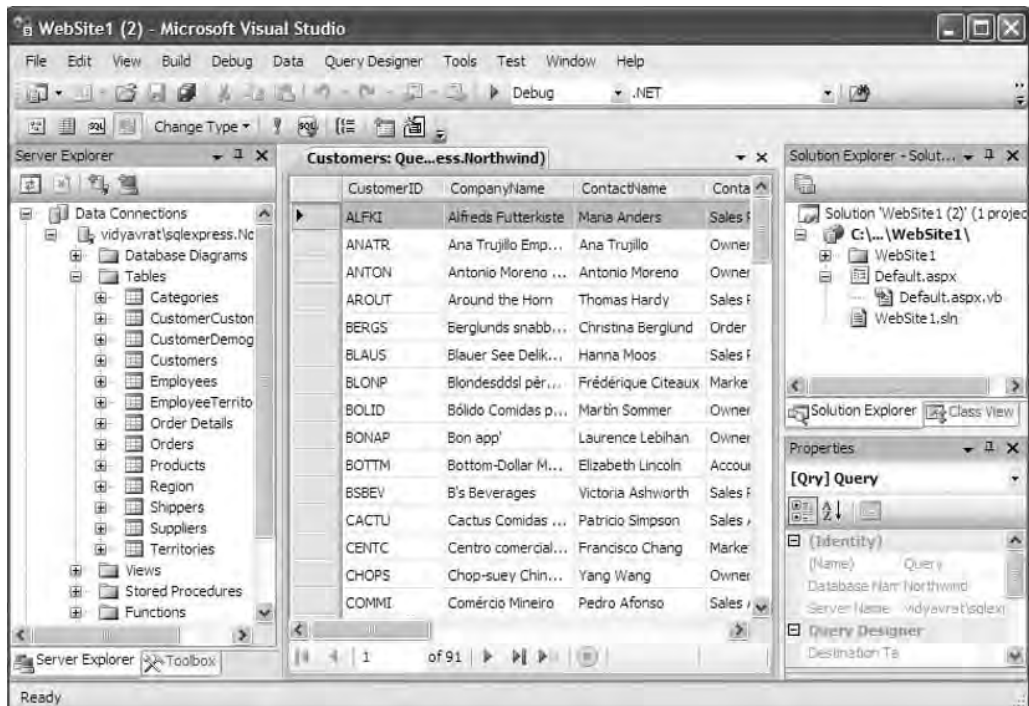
WebSite1 (2) - Microsoft Visual Studio

File Edit View Build Debug Data Query Designer Tools Test Window Help

Debug .NET

Change Type

Server Explorer

Data Connections
vidyavrat\sqlexpress.Nc
Database Diagrams
Tables
Categories
CustomerCuston
CustomerDemog
Customers
Employees
EmployeeTerrito
Order Details
Orders
Products
Region
Shippers
Suppliers
Territories
Views
Stored Procedures
Functions

Server Explorer Toolbox

Customers: Que...ess.Northwind)

| | CustomerID | CompanyName | ContactName | Conta |
|---|---|---|---|---|
| ▶ | ALFKI | Alfreds Futterkiste | Maria Anders | Sales |
| | ANATR | Ana Trujillo Emp... | Ana Trujillo | Owner |
| | ANTON | Antonio Moreno ... | Antonio Moreno | Owner |
| | AROUT | Around the Horn | Thomas Hardy | Sales |
| | BERGS | Berglunds snabb... | Christina Berglund | Order |
| | BLAUS | Blauer See Delik... | Hanna Moos | Sales |
| | BLONP | Blondesddsl pèr... | Frédérique Citeaux | Marke |
| | BOLID | Bólido Comidas p... | Martín Sommer | Owner |
| | BONAP | Bon app' | Laurence Lebihan | Owner |
| | BOTTM | Bottom-Dollar M... | Elizabeth Lincoln | Accou |
| | BSBEV | B's Beverages | Victoria Ashworth | Sales |
| | CACTU | Cactus Comidas ... | Patricio Simpson | Sales |
| | CENTC | Centro comercial... | Francisco Chang | Marke |
| | CHOPS | Chop-suey Chin... | Yang Wang | Owner |
| | COMMI | Comércio Mineiro | Pedro Afonso | Sales |

1 of 91

Solution Explorer - Solut...

Solution 'WebSite1 (2)' (1 projec
C:\...\WebSite1\
WebSite1
Default.aspx
Default.aspx.vb
WebSite1.sln

Solution Explorer Class View

Properties
[Qry] Query

(Identity)
(Name) Query
Database Nam Northwind
Server Name vidyavrat\sqlexp
Query Designer
Destination Ta

Ready